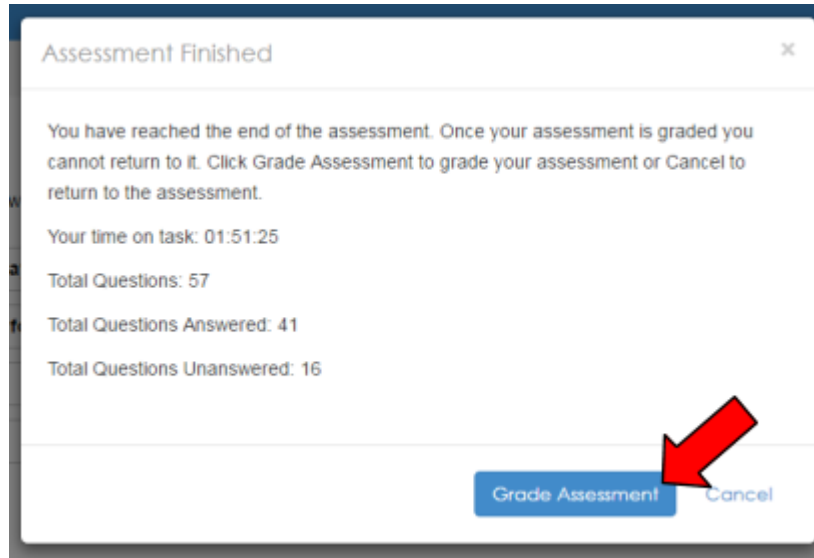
Assessment Finished

×

You have reached the end of the assessment. Once your assessment is graded you cannot return to it. Click Grade Assessment to grade your assessment or Cancel to return to the assessment.

Your time on task: 01:51:25

Total Questions: 57

Total Questions Answered: 41

Total Questions Unanswered: 16

Grade Assessment

Cancel